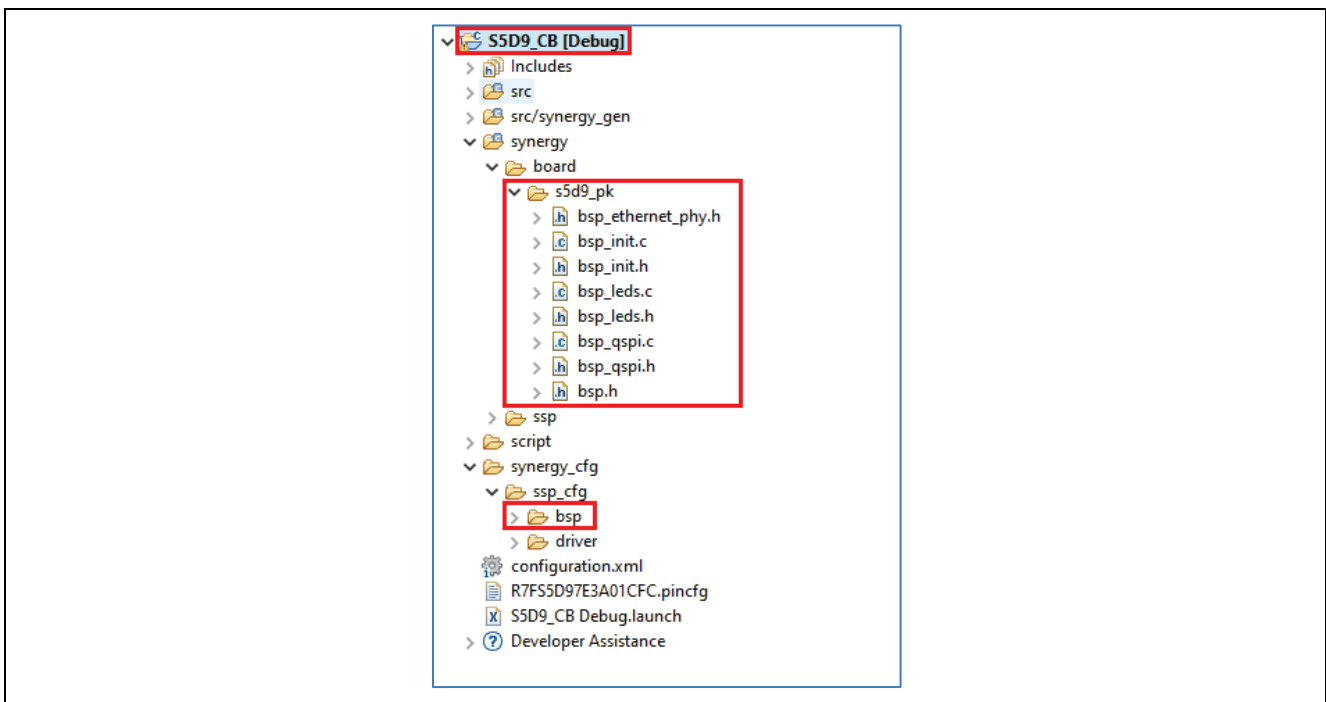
S5D9_CB [Debug]
Includes
src
src/synergy_gen
synergy
board
s5d9_pk
bsp_ethernet_phy.h
bsp_init.c
bsp_init.h
bsp_leds.c
bsp_leds.h
bsp_qspi.c
bsp_qspi.h
bsp.h
ssp
script
synergy_cfg
ssp_cfg
bsp
driver
configuration.xml
R7FS5D97E3A01CFC.pincfg
S5D9_CB Debug.launch
Developer Assistance